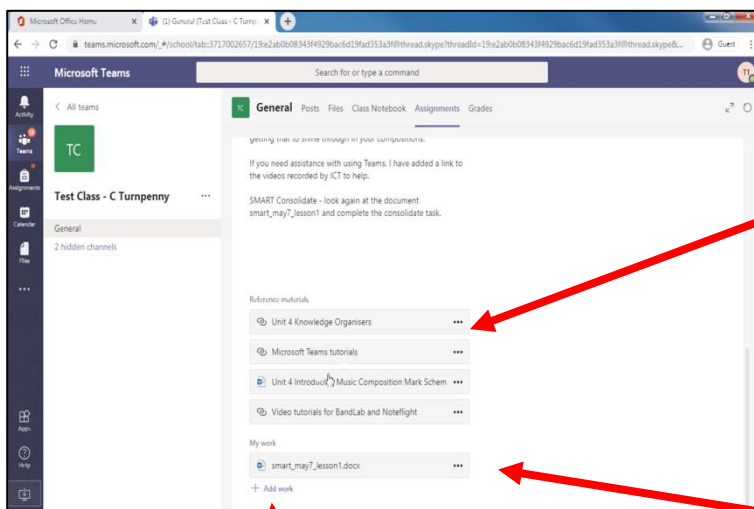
Microsoft Office Home
(1) General (Test Class - C Turnp
teams.microsoft.com/_#/school/tab::3717002657/19:e2ab0b08343f4929bac6d19fad353a3f@thread.skype?threadId=19:e2ab0b08343f4929bac6d19fad353a3f@thread.skype&...
Guest

Microsoft Teams
Search for or type a command

Activity
Teams
Assignments
Calendar
Files
...
Apps
Help

< All teams
TC
Test Class - C Turnpenny ...
General
2 hidden channels

TC General Posts Files Class Notebook Assignments Grades

getting that to shine through in your compositions.

If you need assistance with using Teams, I have added a link to the videos recorded by ICT to help.

SMART Consolidate - look again at the document smart_may7_lesson1 and complete the consolidate task.

Reference materials
Unit 4 Knowledge Organisers ...
Microsoft Teams tutorials ...
Unit 4 Introduc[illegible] Music Composition Mark Schem ...
Video tutorials for BandLab and Noteflight ...

My work
smart_may7_lesson1.docx ...
+ Add work